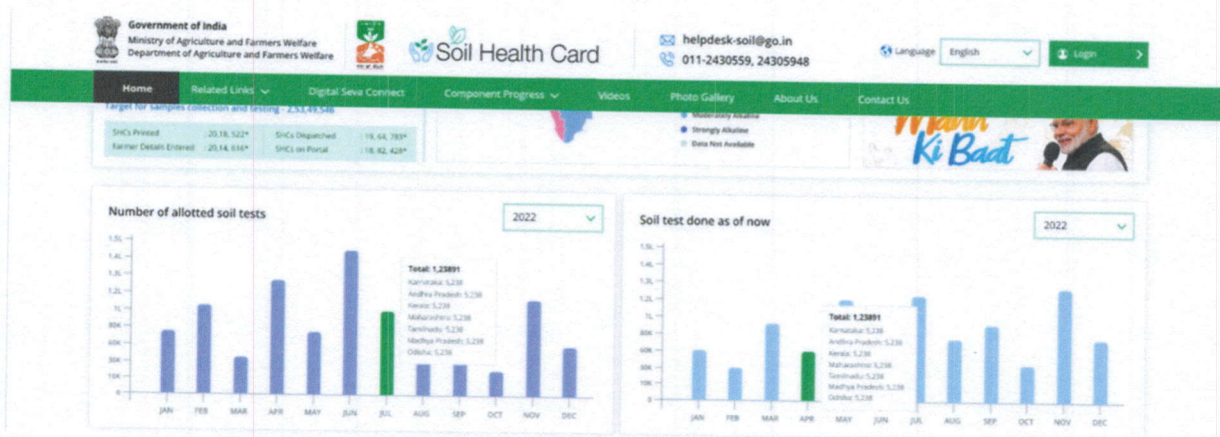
Government of India
Ministry of Agriculture and Farmers Welfare
Department of Agriculture and Farmers Welfare

Soil Health Card

helpdesk-soil@go.in
011-2430559, 24305948

Language English

Login

Home
Related Links
Digital Seva Connect
Component Progress
Videos
Photo Gallery
About Us
Contact Us

Target for samples collection and testing : 2,53,49,546

| SHCs Printed | : 20,18, 522* | SHCs Dispatched | : 19, 64, 783* |
|---|---|---|---|
| Farmer Details Entered | : 20,14, 614* | SHCs on Portal | : 18, 82, 428* |

Moderately Alkaline
Strongly Alkaline
Data Not Available

Mann Ki Baat

Number of allotted soil tests

2022

1.5L
1.4L
1.3L
1.2L
1.1L
1L
90K
80K
70K
60K
50K
40K
30K

Total: 1,23891
Karnataka: 5,238
Andhra Pradesh: 5,238
Kerala: 5,238
Maharashtra: 5,238
Tamilnadu: 5,238
Madhya Pradesh: 5,238
Odisha: 5,238

JAN FEB MAR APR MAY JUN JUL AUG SEP OCT NOV DEC

Soil test done as of now

2022

1.5L
1.4L
1.3L
1.2L
1.1L
1L
90K
80K
70K
60K
50K
40K
30K

Total: 1,23891
Karnataka: 5,238
Andhra Pradesh: 5,238
Kerala: 5,238
Maharashtra: 5,238
Tamilnadu: 5,238
Madhya Pradesh: 5,238
Odisha: 5,238

JAN FEB MAR APR MAY JUN JUL AUG SEP OCT NOV DEC